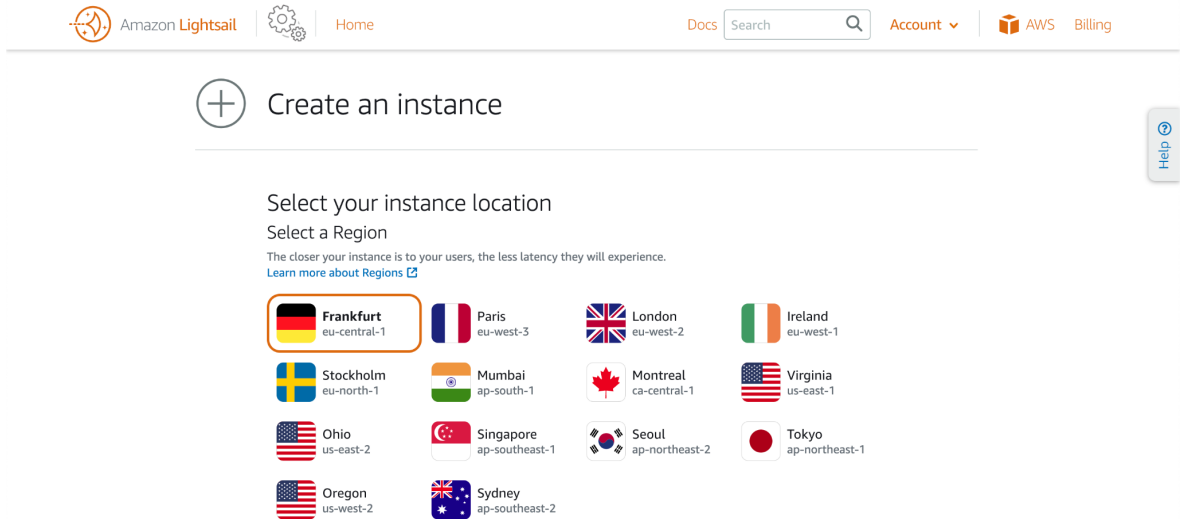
Amazon Lightsail Home Docs Search Account AWS Billing

Create an instance

Help

Select your instance location

Select a Region

The closer your instance is to your users, the less latency they will experience.
Learn more about Regions

| | | | |
|---|---|---|---|
| Frankfurt eu-central-1 | Paris eu-west-3 | London eu-west-2 | Ireland eu-west-1 |
| Stockholm eu-north-1 | Mumbai ap-south-1 | Montreal ca-central-1 | Virginia us-east-1 |
| Ohio us-east-2 | Singapore ap-southeast-1 | Seoul ap-northeast-2 | Tokyo ap-northeast-1 |
| Oregon us-west-2 | Sydney ap-southeast-2 | | |